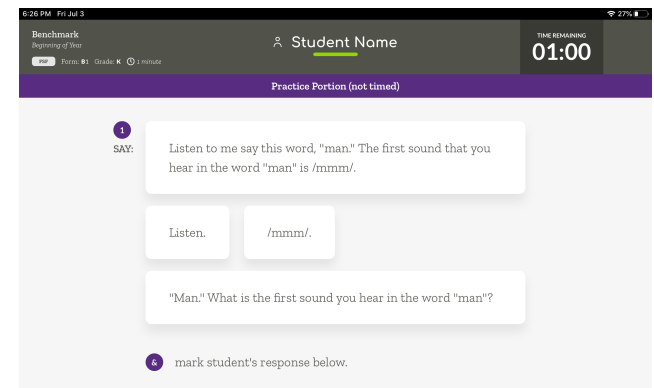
6:26 PM Fri Jul 3

27%

Benchmark
Beginning of Year
PSF Form: B1 Grade: K 1 minute

Student Name

TIME REMAINING
01:00

Practice Portion (not timed)

1
SAY:

Listen to me say this word, "man." The first sound that you hear in the word "man" is /mmm/.

Listen.

/mmm/.

"Man." What is the first sound you hear in the word "man"?

&

mark student's response below.